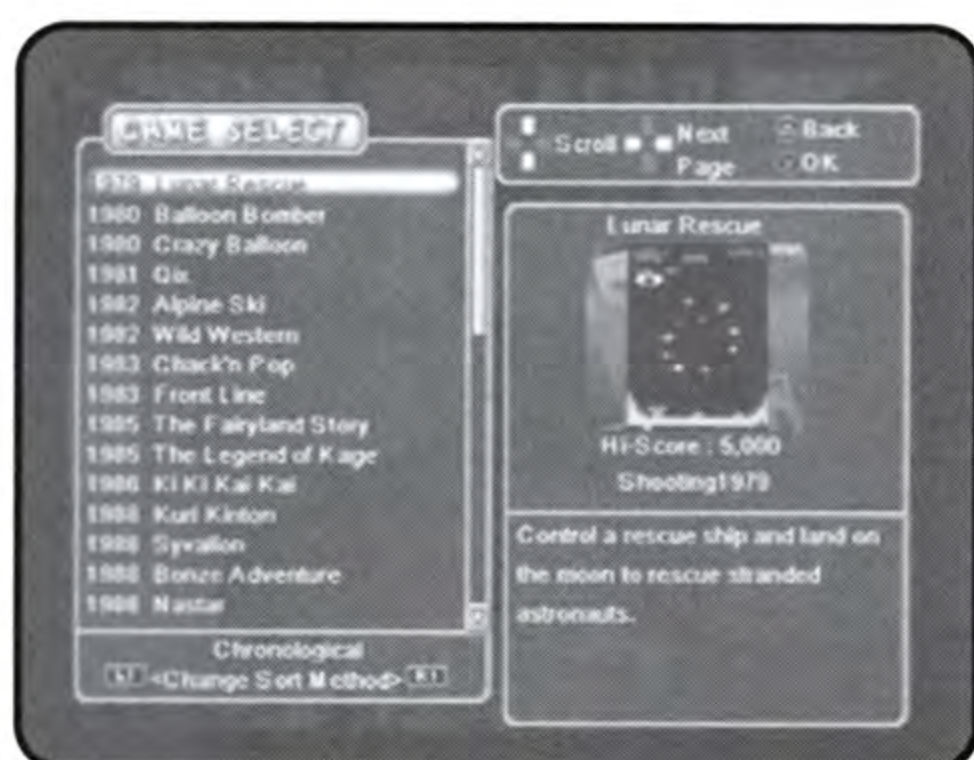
GAME SELECT

1979 Lunar Rescue
1980 Balloon Bomber
1980 Crazy Balloon
1981 Qix
1982 Alpine Ski
1982 Wild Western
1983 Chack'n Pop
1983 Front Line
1985 The Fairyland Story
1985 The Legend of Kage
1986 KI KI Kai Kai
1988 Kuri Kinton
1988 Syvalion
1988 Bonze Adventure
1988 Nastar

Chronological
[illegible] <Change Sort Method> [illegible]

Scroll Next Page Back OK

Lunar Rescue
Hi-Score : 5,000
Shooting1979

Control a rescue ship and land on the moon to rescue stranded astronauts.